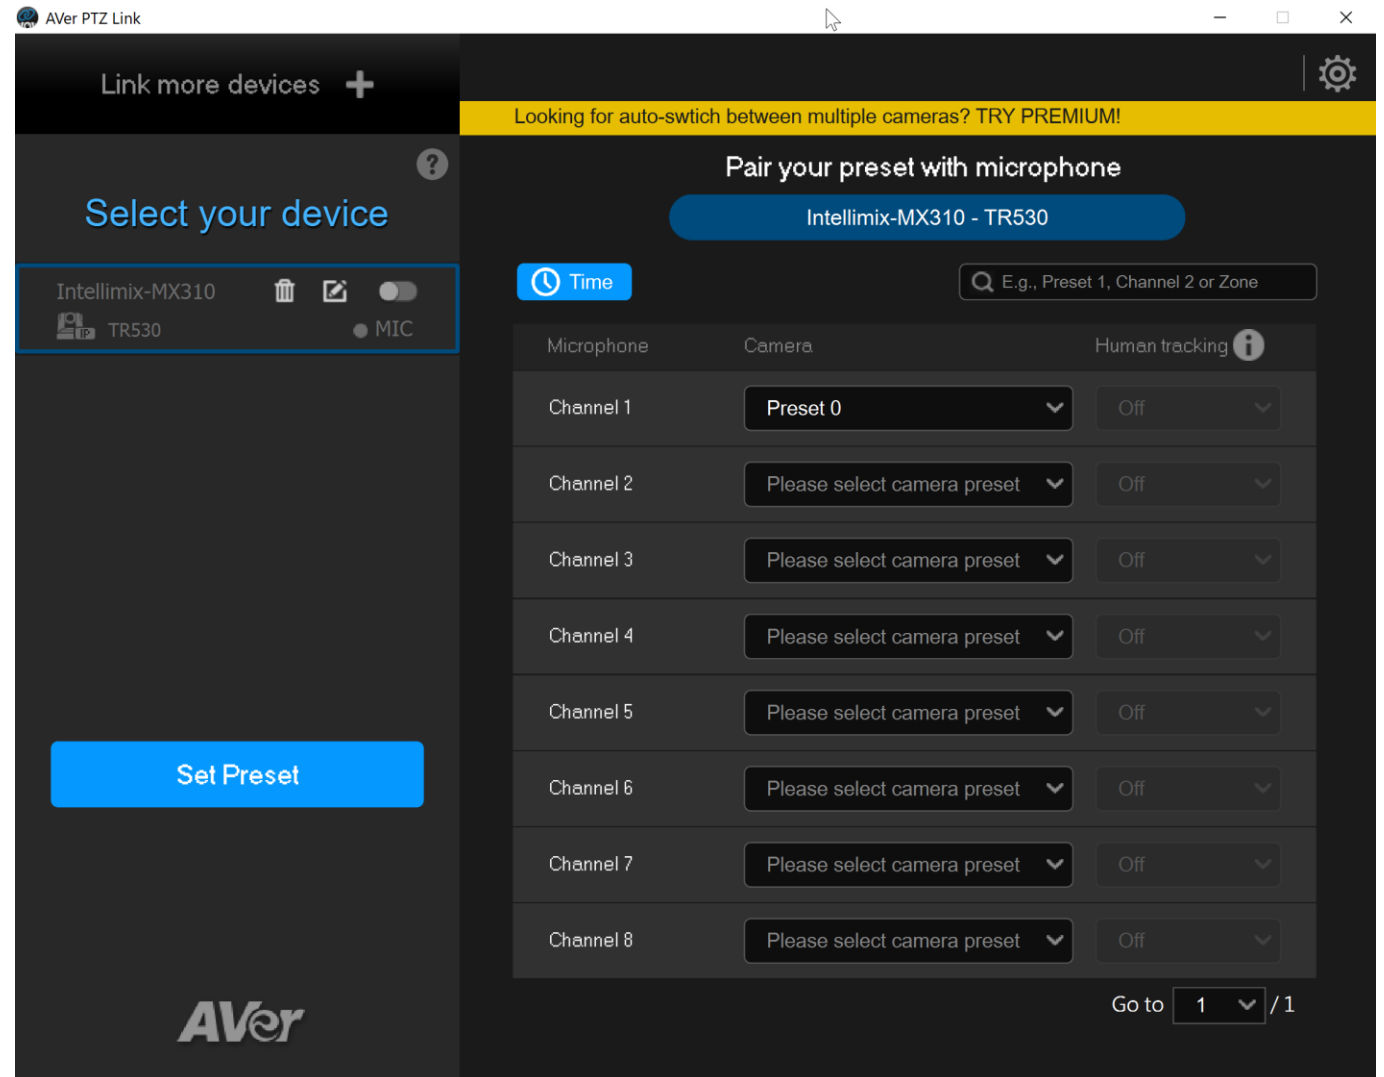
AVer PTZ Link

Link more devices +

Select your device

Intellimix-MX310
IP TR530
MIC

Set Preset

AVer

Looking for auto-swtich between multiple cameras? TRY PREMIUM!

Pair your preset with microphone

Intellimix-MX310 - TR530

Time

E.g., Preset 1, Channel 2 or Zone

| Microphone | Camera | Human tracking |
|---|---|---|
| Channel 1 | Preset 0 | Off |
| Channel 2 | Please select camera preset | Off |
| Channel 3 | Please select camera preset | Off |
| Channel 4 | Please select camera preset | Off |
| Channel 5 | Please select camera preset | Off |
| Channel 6 | Please select camera preset | Off |
| Channel 7 | Please select camera preset | Off |
| Channel 8 | Please select camera preset | Off |

Go to 1 / 1